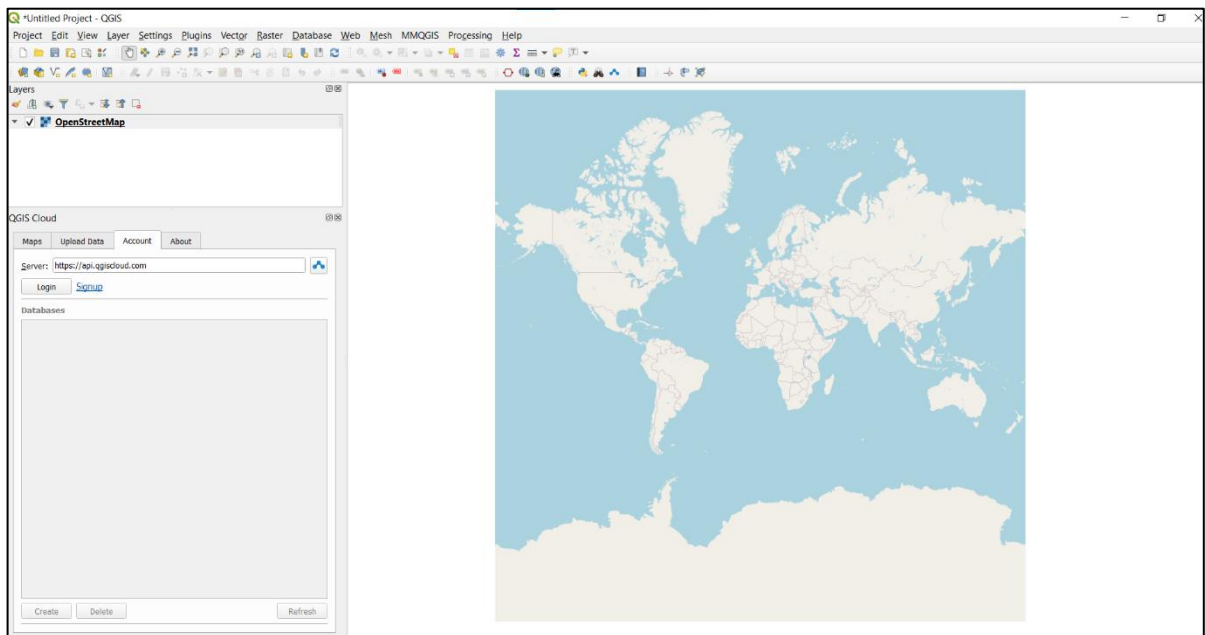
*Untitled Project - QGIS

Project Edit View Layer Settings Plugins Vector Raster Database Web Mesh MMQGIS Processing Help

Layers

OpenStreetMap

QGIS Cloud

Maps Upload Data Account About

Server: https://api.qgiscloud.com

Login Signup

Databases

Create Delete Refresh